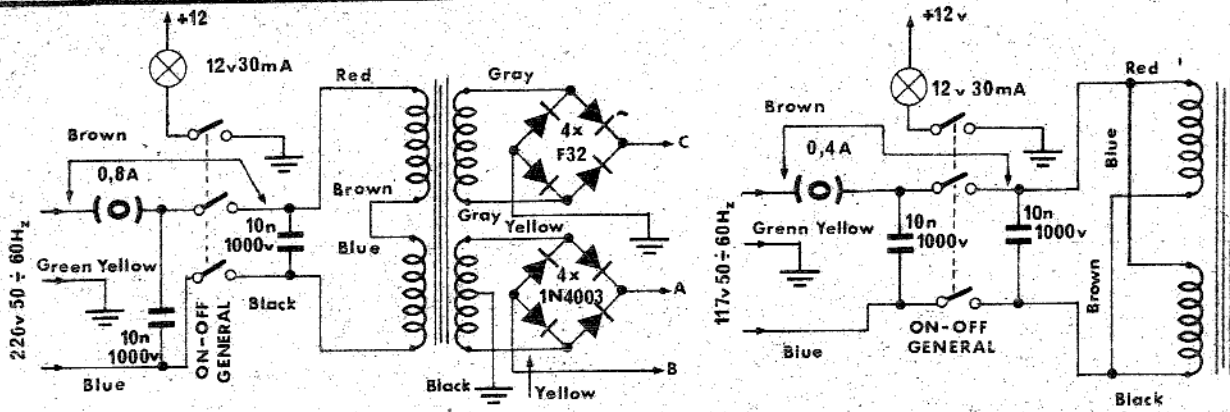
+12
12v30mA
Brown
0,8A
Red
Gray
4x
F32
C
Brown
Gray
Yellow
10n
1000v
Blue
4x
1N4003
A
Green Yellow
220v 50 ÷ 60Hz
10n
1000v
ON-OFF
GENERAL
Black
Blue
Black
Yellow
B
+12v
12v 30mA
Red
Brown
0,4A
Blue
Grenn Yellow
10n
1000v
10n
1000v
117v 50 ÷ 60Hz
Brown
ON-OFF
GENERAL
Blue
Black